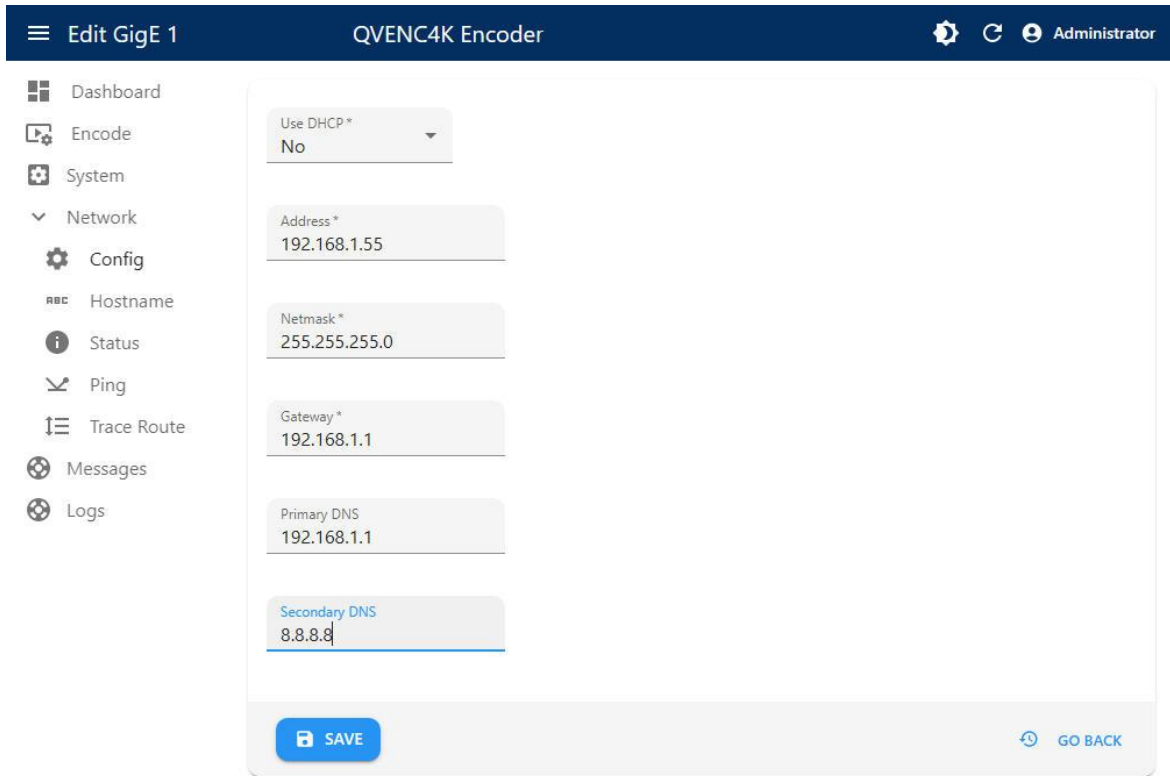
Edit GigE 1

QVENC4K Encoder

Administrator

Dashboard
Encode
System
Network
Config
ABC Hostname
Status
Ping
Trace Route
Messages
Logs

Use DHCP *
No

Address *
192.168.1.55

Netmask *
255.255.255.0

Gateway *
192.168.1.1

Primary DNS
192.168.1.1

Secondary DNS
8.8.8.8

SAVE

GO BACK